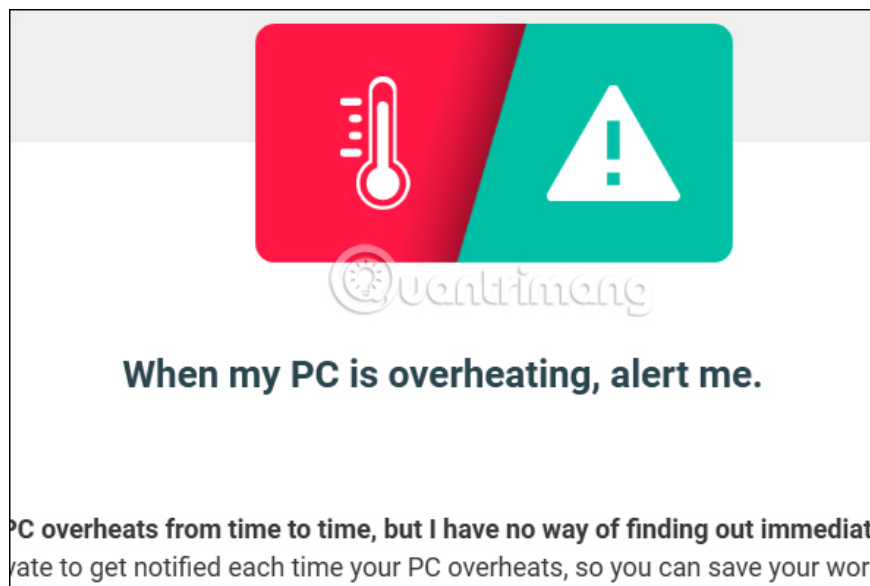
Quantrimang

When my PC is overheating, alert me.

PC overheats from time to time, but I have no way of finding out immediat

vate to get notified each time your PC overheats, so you can save your wor